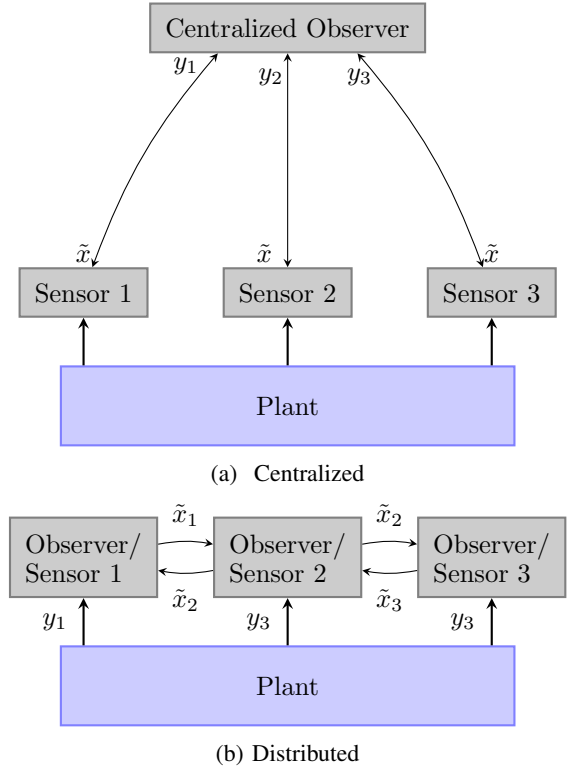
Centralized Observer

$y_1$ $y_2$ $y_3$

$\tilde{x}$ $\tilde{x}$ $\tilde{x}$

Sensor 1 Sensor 2 Sensor 3

Plant

(a) Centralized

$\tilde{x}_1$ $\tilde{x}_2$

Observer/ Sensor 1 Observer/ Sensor 2 Observer/ Sensor 3

$\tilde{x}_2$ $\tilde{x}_3$

$y_1$ $y_3$ $y_3$

Plant

(b) Distributed